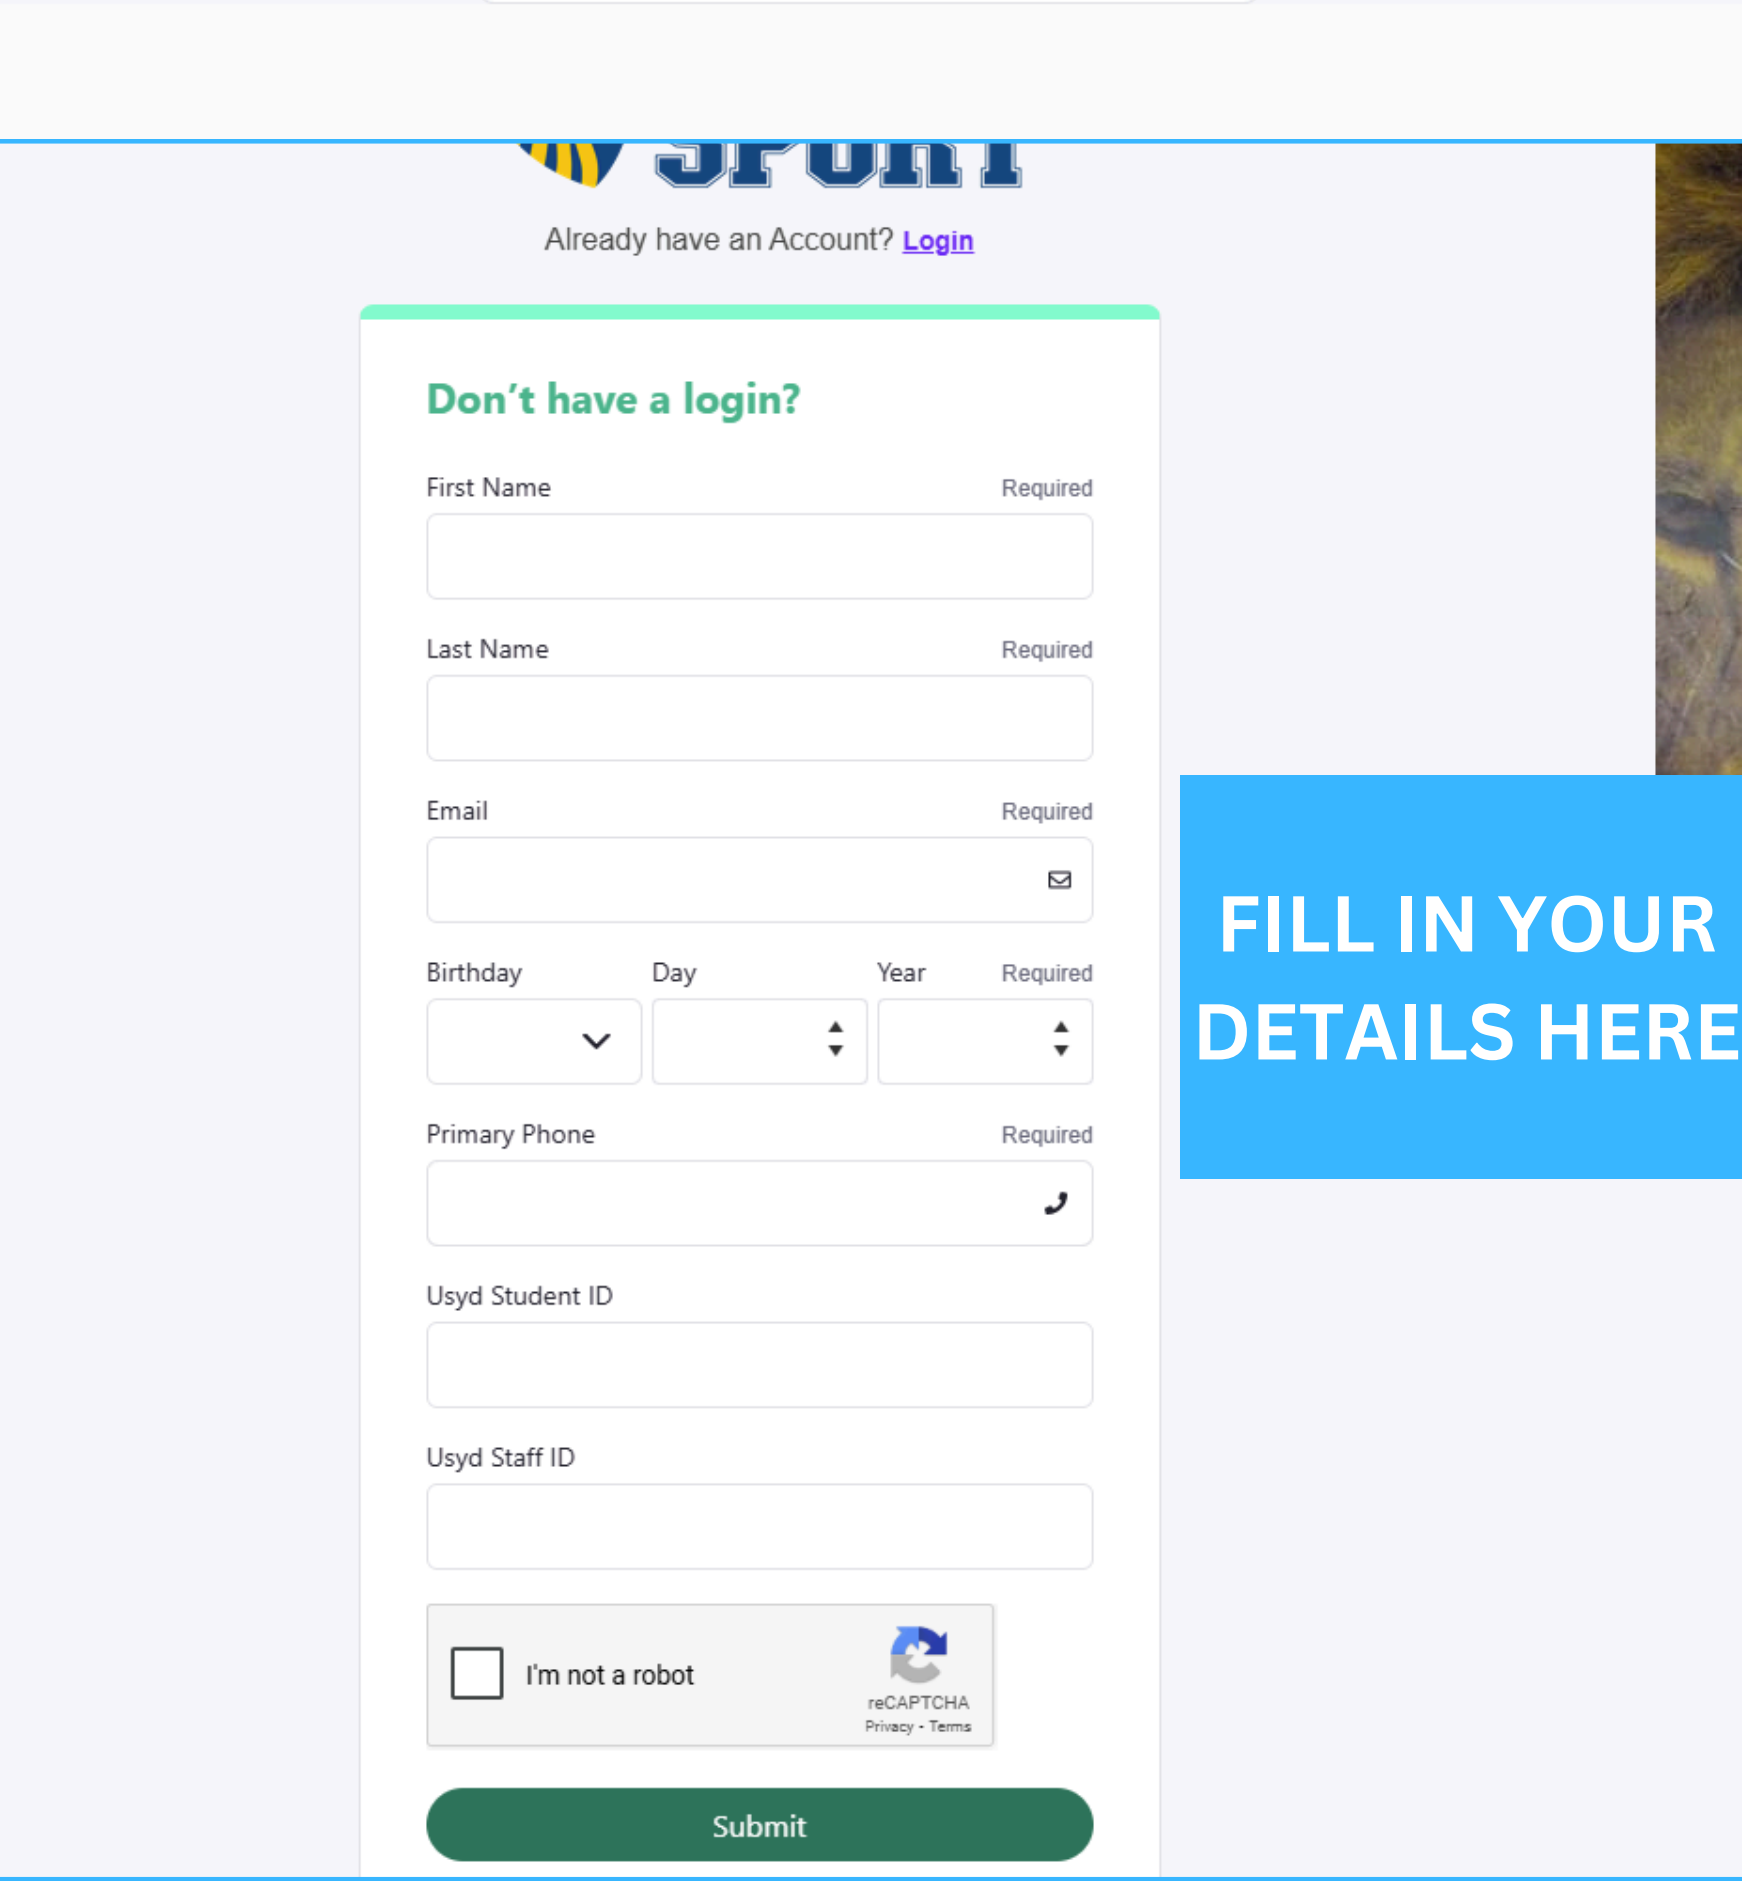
SPORT

Already have an Account? Login

Don’t have a login?

First Name Required

Last Name Required

Email Required

Birthday Day Year Required

Primary Phone Required

Usyd Student ID

Usyd Staff ID

I'm not a robot

reCAPTCHA
Privacy - Terms

Submit

FILL IN YOUR DETAILS HERE